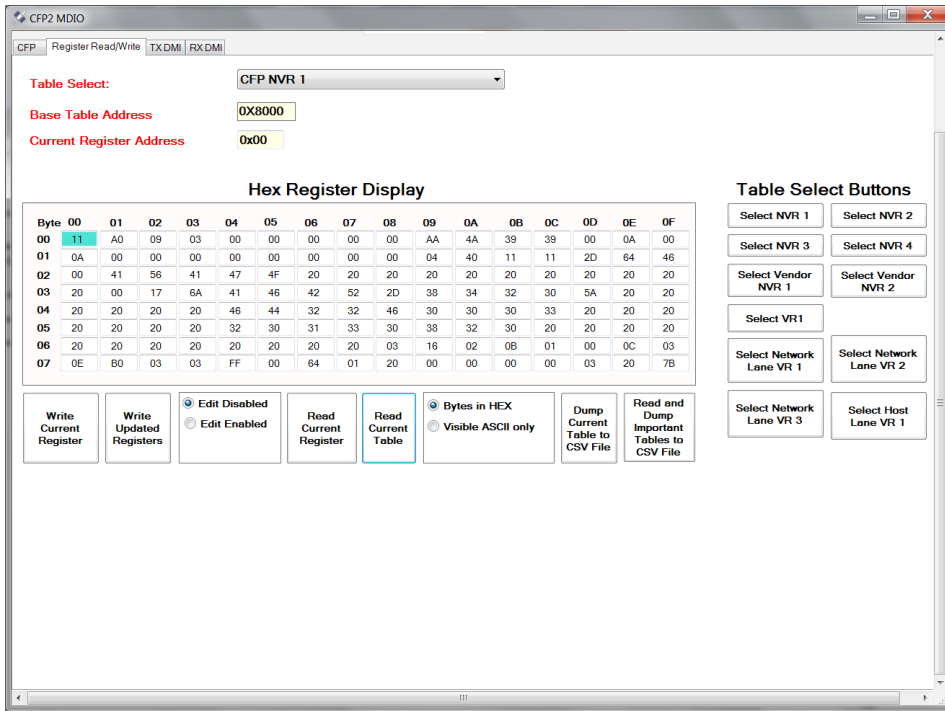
CFP2 MDIO

CFP | Register Read/Write | TX DMI | RX DMI

Table Select: CFP NVR 1

Base Table Address 0X8000

Current Register Address 0x00

Hex Register Display

| Byte | 00 | 01 | 02 | 03 | 04 | 05 | 06 | 07 | 08 | 09 | 0A | 0B | 0C | 0D | 0E | 0F |
|---|---|---|---|---|---|---|---|---|---|---|---|---|---|---|---|---|
| 00 | 11 | A0 | 09 | 03 | 00 | 00 | 00 | 00 | 00 | AA | 4A | 39 | 39 | 00 | 0A | 00 |
| 01 | 0A | 00 | 00 | 00 | 00 | 00 | 00 | 00 | 04 | 40 | 11 | 11 | 2D | 64 | 46 |
| 02 | 00 | 41 | 56 | 41 | 47 | 4F | 20 | 20 | 20 | 20 | 20 | 20 | 20 | 20 | 20 | 20 |
| 03 | 20 | 00 | 17 | 6A | 41 | 46 | 42 | 52 | 2D | 38 | 34 | 32 | 30 | 5A | 20 | 20 |
| 04 | 20 | 20 | 20 | 20 | 46 | 44 | 32 | 32 | 46 | 30 | 30 | 30 | 33 | 20 | 20 | 20 |
| 05 | 20 | 20 | 20 | 20 | 32 | 30 | 31 | 33 | 30 | 38 | 32 | 30 | 20 | 20 | 20 | 20 |
| 06 | 20 | 20 | 20 | 20 | 20 | 20 | 20 | 20 | 03 | 16 | 02 | 0B | 01 | 00 | 0C | 03 |
| 07 | 0E | B0 | 03 | 03 | FF | 00 | 64 | 01 | 20 | 00 | 00 | 00 | 00 | 03 | 20 | 7B |

Write Current Register | Write Updated Registers | Edit Disabled | Edit Enabled | Read Current Register | Read Current Table | Bytes in HEX | Visible ASCII only | Dump Current Table to CSV File | Read and Dump Important Tables to CSV File

Table Select Buttons

Select NVR 1 | Select NVR 2
Select NVR 3 | Select NVR 4
Select Vendor NVR 1 | Select Vendor NVR 2
Select VR1
Select Network Lane VR 1 | Select Network Lane VR 2
Select Network Lane VR 3 | Select Host Lane VR 1